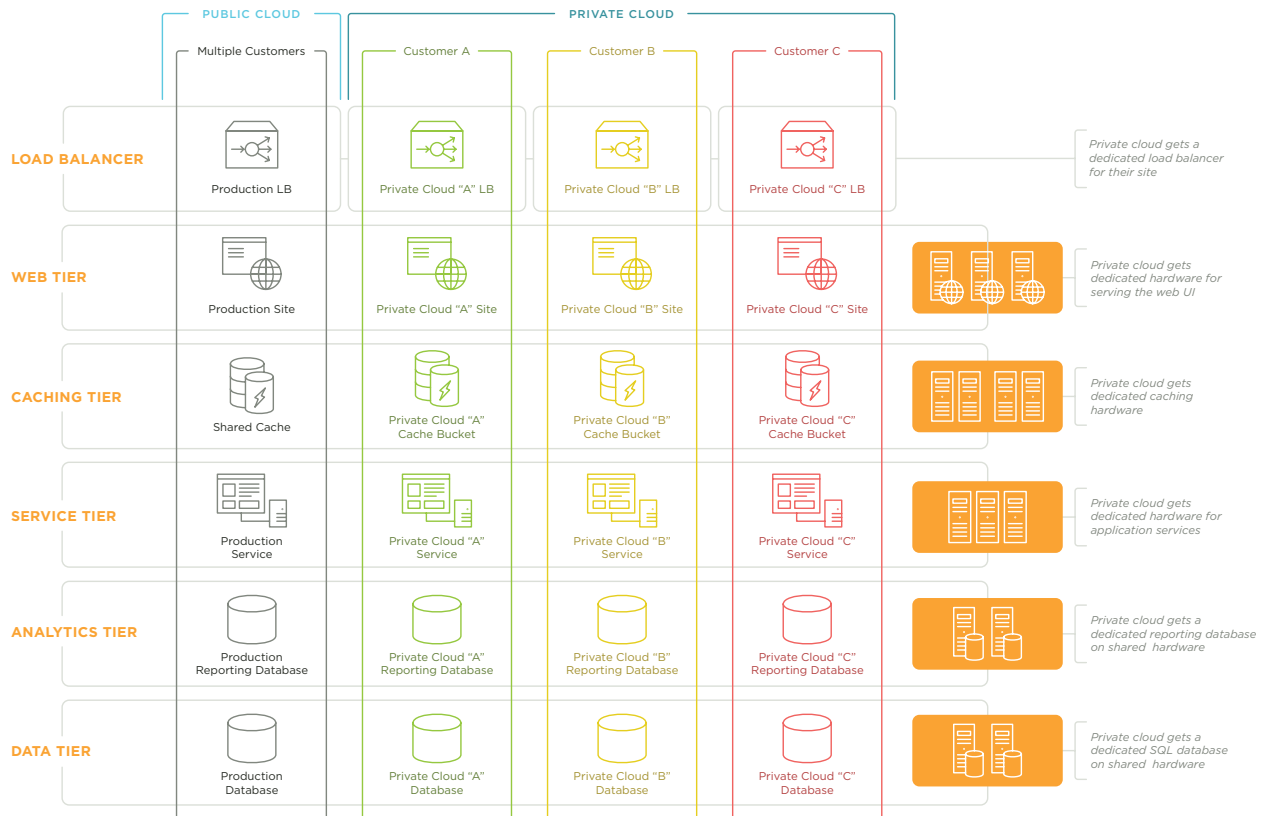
PUBLIC CLOUD

PRIVATE CLOUD

Multiple Customers

Customer A

Customer B

Customer C

LOAD BALANCER

Production LB

Private Cloud “A” LB

Private Cloud “B” LB

Private Cloud “C” LB

Private cloud gets a dedicated load balancer for their site

WEB TIER

Production Site

Private Cloud “A” Site

Private Cloud “B” Site

Private Cloud “C” Site

Private cloud gets dedicated hardware for serving the web UI

CACHING TIER

Shared Cache

Private Cloud “A” Cache Bucket

Private Cloud “B” Cache Bucket

Private Cloud “C” Cache Bucket

Private cloud gets dedicated caching hardware

SERVICE TIER

Production Service

Private Cloud “A” Service

Private Cloud “B” Service

Private Cloud “C” Service

Private cloud gets dedicated hardware for application services

ANALYTICS TIER

Production Reporting Database

Private Cloud “A” Reporting Database

Private Cloud “B” Reporting Database

Private Cloud “C” Reporting Database

Private cloud gets a dedicated reporting database on shared hardware

DATA TIER

Production Database

Private Cloud “A” Database

Private Cloud “B” Database

Private Cloud “C” Database

Private cloud gets a dedicated SQL database on shared hardware